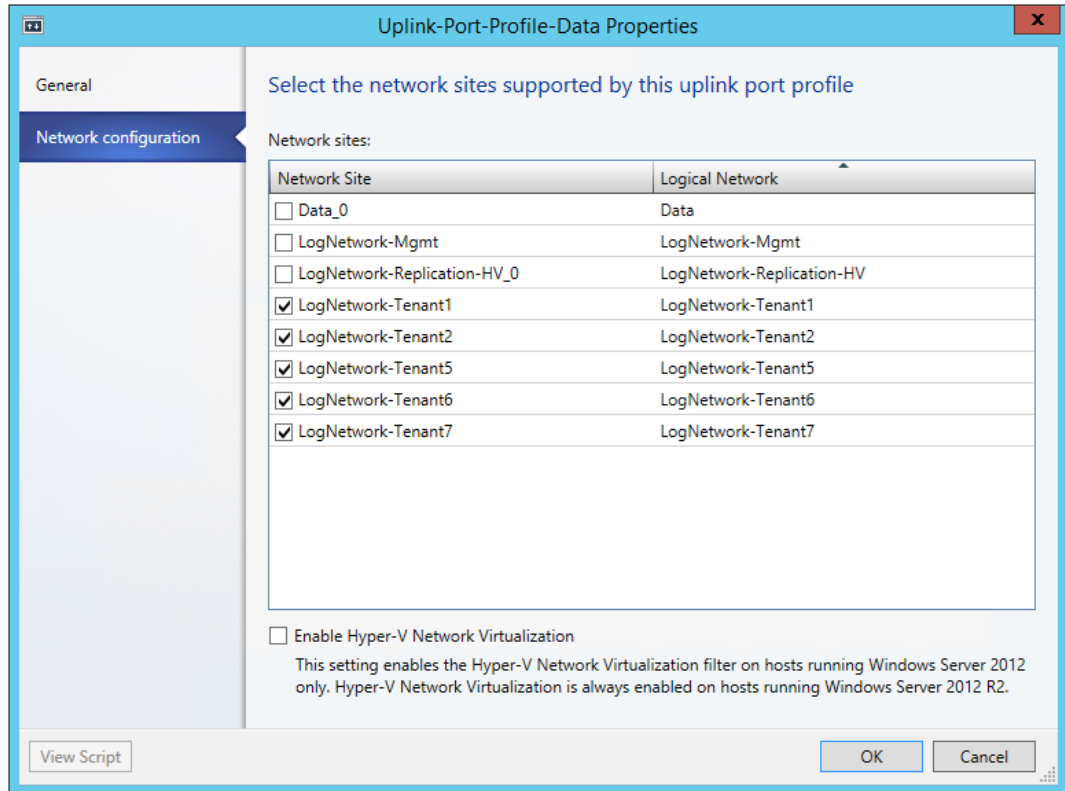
Uplink-Port-Profile-Data Properties

General

Network configuration

Select the network sites supported by this uplink port profile

Network sites:

| Network Site | Logical Network |
|---|---|
| Data_0 | Data |
| LogNetwork-Mgmt | LogNetwork-Mgmt |
| LogNetwork-Replication-HV_0 | LogNetwork-Replication-HV |
| LogNetwork-Tenant1 | LogNetwork-Tenant1 |
| LogNetwork-Tenant2 | LogNetwork-Tenant2 |
| LogNetwork-Tenant5 | LogNetwork-Tenant5 |
| LogNetwork-Tenant6 | LogNetwork-Tenant6 |
| LogNetwork-Tenant7 | LogNetwork-Tenant7 |

Enable Hyper-V Network Virtualization

This setting enables the Hyper-V Network Virtualization filter on hosts running Windows Server 2012 only. Hyper-V Network Virtualization is always enabled on hosts running Windows Server 2012 R2.

View Script

OK

Cancel